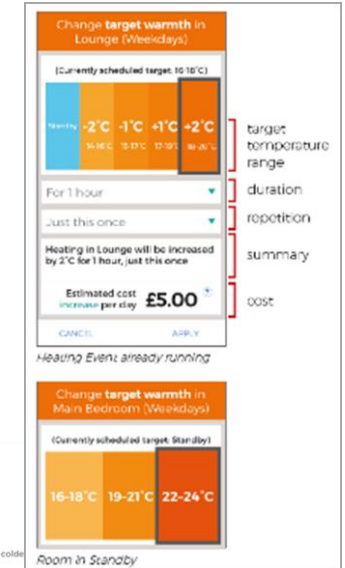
Change **target warmth** in Lounge (Weekdays)

(Currently scheduled target: 16-18°C)

| Standby | -2°C | -1°C | +1°C | +2°C |
|---|---|---|---|---|
| | 14-16°C | 15-17°C | 17-19°C | 18-20°C |

target temperature range

For 1 hour

duration

Just this once

repetition

Heating in Lounge will be increased by 2°C for 1 hour, just this once

summary

Estimated cost increase per day £5.00

cost

CANCEL APPLY

Heating Event already running

Change **target warmth** in Main Bedroom (Weekdays)

(Currently scheduled target: Standby)

| 16-18°C | 19-21°C | 22-24°C |
|---|---|---|

colde

Room in Standby